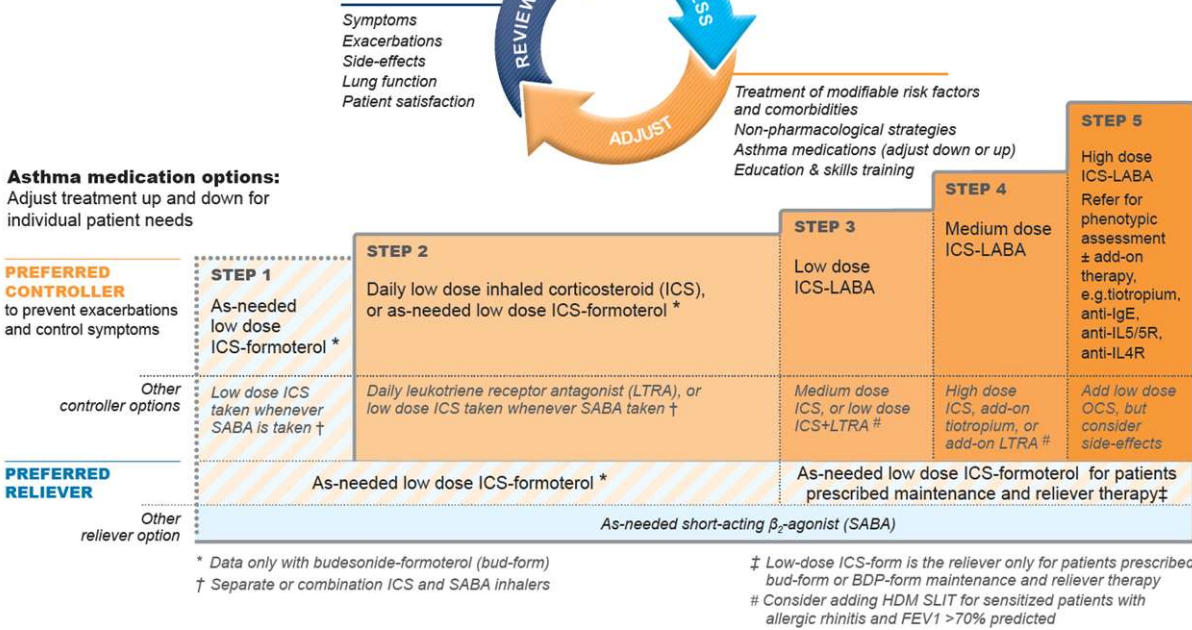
Symptoms
Exacerbations
Side-effects
Lung function
Patient satisfaction

REVIEW
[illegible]SS
ADJUST

Treatment of modifiable risk factors and comorbidities
Non-pharmacological strategies
Asthma medications (adjust down or up)
Education & skills training

Asthma medication options:
Adjust treatment up and down for individual patient needs

| | STEP 1 | STEP 2 | STEP 3 | STEP 4 | STEP 5 |
|---|---|---|---|---|---|
| PREFERRED CONTROLLER to prevent exacerbations and control symptoms | As-needed low dose ICS-formoterol * | Daily low dose inhaled corticosteroid (ICS), or as-needed low dose ICS-formoterol * | Low dose ICS-LABA | Medium dose ICS-LABA | High dose ICS-LABA Refer for phenotypic assessment ± add-on therapy, e.g.tiotropium, anti-IgE, anti-IL5/5R, anti-IL4R |
| Other controller options | Low dose ICS taken whenever SABA is taken † | Daily leukotriene receptor antagonist (LTRA), or low dose ICS taken whenever SABA taken † | Medium dose ICS, or low dose ICS+LTRA # | High dose ICS, add-on tiotropium, or add-on LTRA # | Add low dose OCS, but consider side-effects |
| PREFERRED RELIEVER | As-needed low dose ICS-formoterol * | | As-needed low dose ICS-formoterol for patients prescribed maintenance and reliever therapy‡ | | |
| Other reliever option | As-needed short-acting $\beta_2$-agonist (SABA) | | | | |

* Data only with budesonide-formoterol (bud-form)
† Separate or combination ICS and SABA inhalers

‡ Low-dose ICS-form is the reliever only for patients prescribed bud-form or BDP-form maintenance and reliever therapy
# Consider adding HDM SLIT for sensitized patients with allergic rhinitis and FEV1 >70% predicted